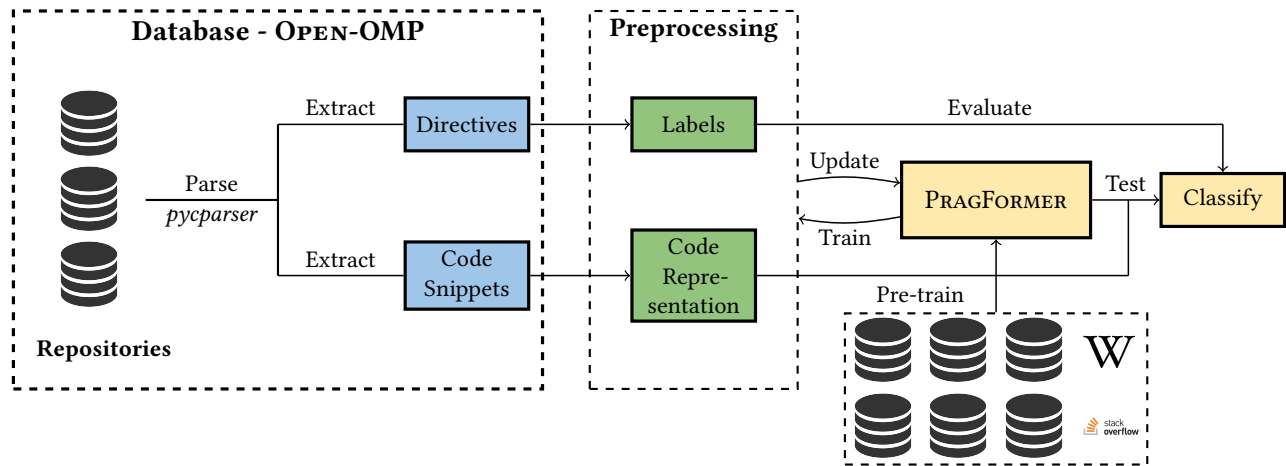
Database - Open-OMP

Repositories

Parse
pycparser

Extract

Directives

Extract

Code Snippets

Preprocessing

Labels

Code Representation

Evaluate

Update

Train

PragFormer

Test

Classify

Pre-train

W

stack overflow